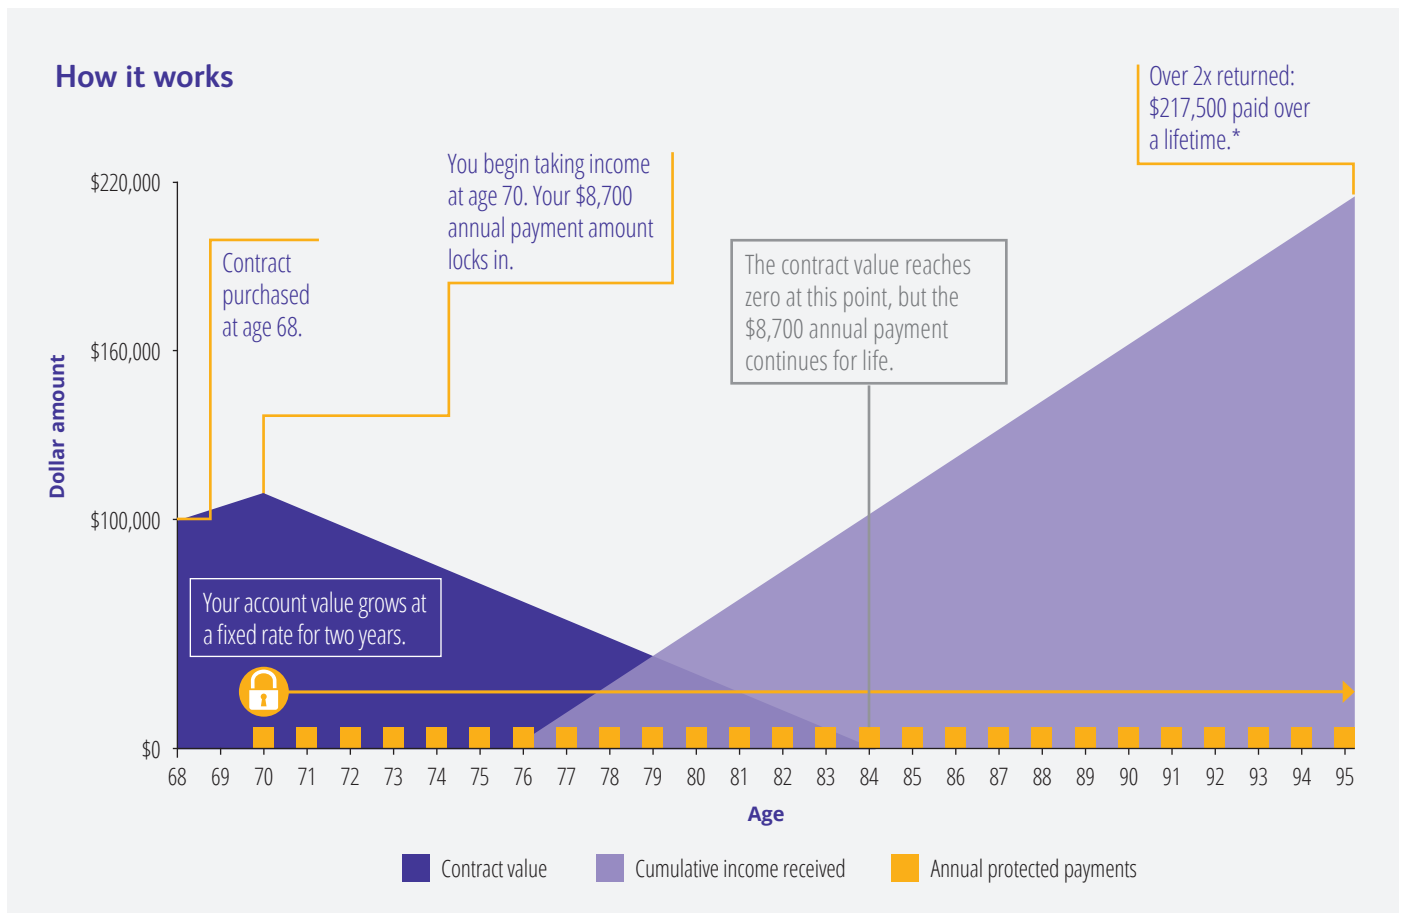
How it works

Over 2x returned: $217,500 paid over a lifetime.*

You begin taking income at age 70. Your $8,700 annual payment amount locks in.

Contract purchased at age 68.

The contract value reaches zero at this point, but the $8,700 annual payment continues for life.

$220,000

$160,000

$100,000

$0

Dollar amount

Your account value grows at a fixed rate for two years.

68 69 70 71 72 73 74 75 76 77 78 79 80 81 82 83 84 85 86 87 88 89 90 91 92 93 94 95

Age

Contract value Cumulative income received Annual protected payments